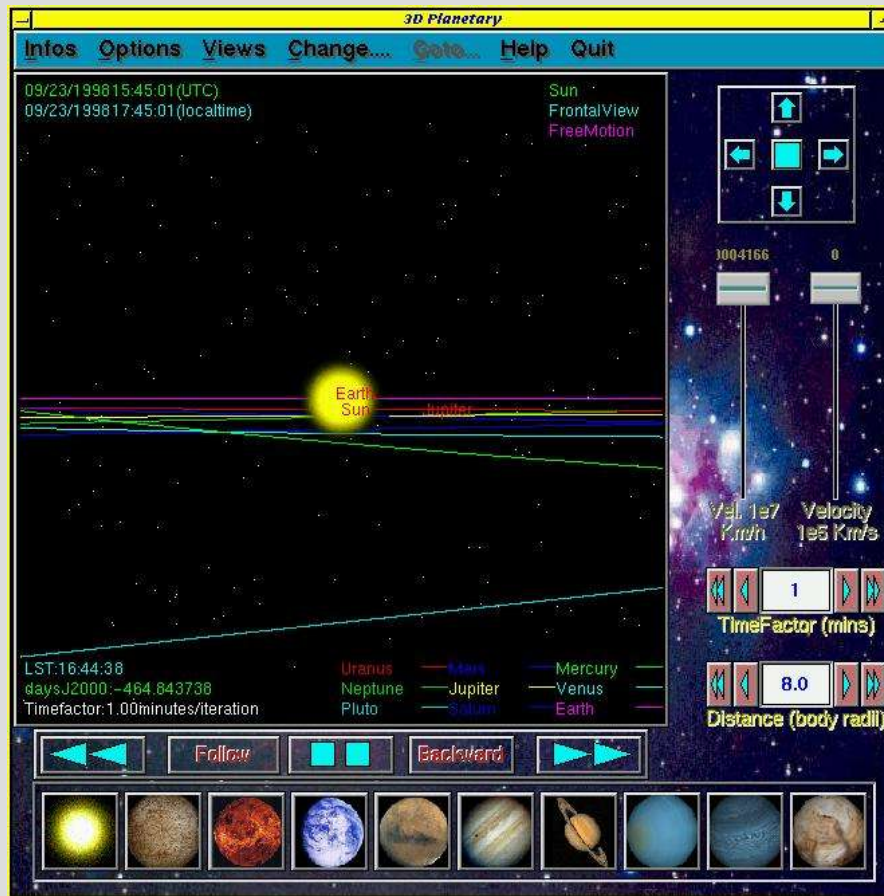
3D Planetary

Infos Options Views Change.... Goto... Help Quit

09/23/199815:45:01(UTC)
09/23/199817:45:01(localtime)

Sun
FrontalView
FreeMotion

Earth
Sun
Jupiter

LST:16:44:38
daysJ2000:-464.843738
Timefactor:1.00minutes/iteration

Uranus
Neptune
Pluto
Mars
Jupiter
Saturn
Mercury
Venus
Earth

)004166
0

Vel. 1e7 Km/h
Velocity 1e5 Km/s

1
TimeFactor (mins)

8.0
Distance (body radii)

Follow
Backward